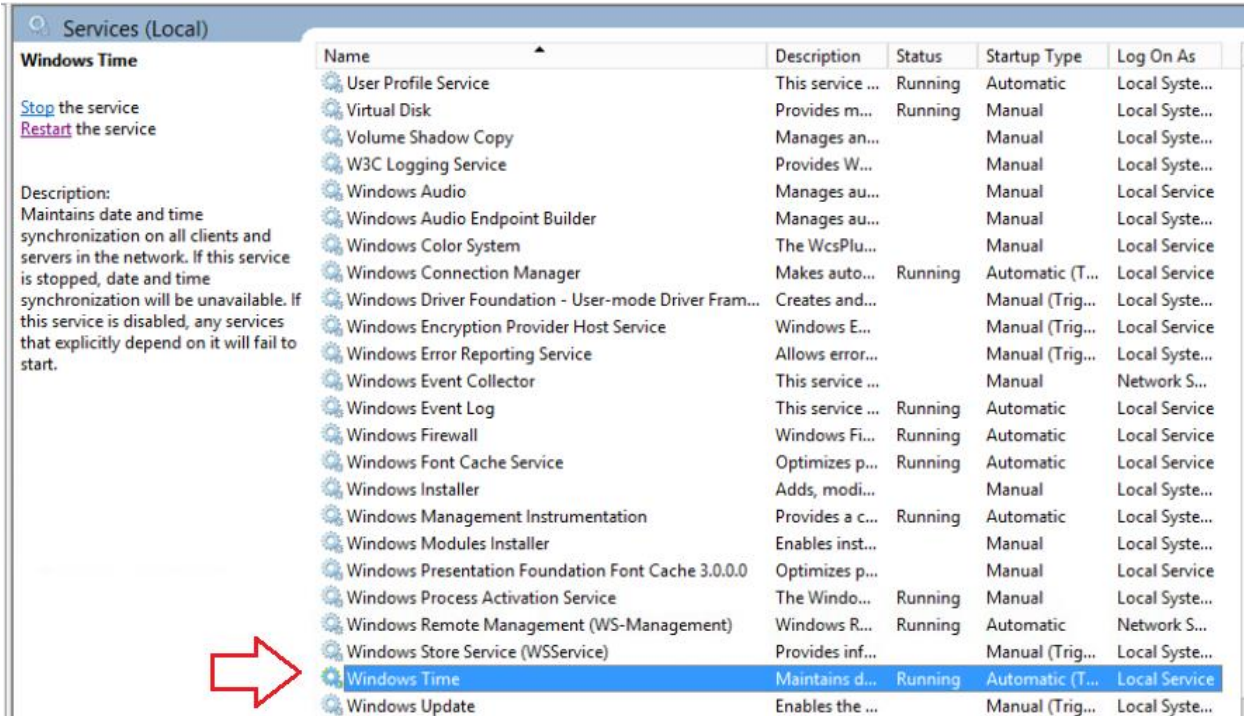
Services (Local)

Windows Time

Stop the service
Restart the service

Description:
Maintains date and time synchronization on all clients and servers in the network. If this service is stopped, date and time synchronization will be unavailable. If this service is disabled, any services that explicitly depend on it will fail to start.

| Name | Description | Status | Startup Type | Log On As |
|---|---|---|---|---|
| User Profile Service | This service ... | Running | Automatic | Local Syste... |
| Virtual Disk | Provides m... | Running | Manual | Local Syste... |
| Volume Shadow Copy | Manages an... | | Manual | Local Syste... |
| W3C Logging Service | Provides W... | | Manual | Local Syste... |
| Windows Audio | Manages au... | | Manual | Local Service |
| Windows Audio Endpoint Builder | Manages au... | | Manual | Local Syste... |
| Windows Color System | The WcsPlu... | | Manual | Local Service |
| Windows Connection Manager | Makes auto... | Running | Automatic (T... | Local Service |
| Windows Driver Foundation - User-mode Driver Fram... | Creates and... | | Manual (Trig... | Local Syste... |
| Windows Encryption Provider Host Service | Windows E... | | Manual (Trig... | Local Service |
| Windows Error Reporting Service | Allows error... | | Manual (Trig... | Local Syste... |
| Windows Event Collector | This service ... | | Manual | Network S... |
| Windows Event Log | This service ... | Running | Automatic | Local Service |
| Windows Firewall | Windows Fi... | Running | Automatic | Local Service |
| Windows Font Cache Service | Optimizes p... | Running | Automatic | Local Service |
| Windows Installer | Adds, modi... | | Manual | Local Syste... |
| Windows Management Instrumentation | Provides a c... | Running | Automatic | Local Syste... |
| Windows Modules Installer | Enables inst... | | Manual | Local Syste... |
| Windows Presentation Foundation Font Cache 3.0.0.0 | Optimizes p... | | Manual | Local Service |
| Windows Process Activation Service | The Windo... | Running | Manual | Local Syste... |
| Windows Remote Management (WS-Management) | Windows R... | Running | Automatic | Network S... |
| Windows Store Service (WSService) | Provides inf... | | Manual (Trig... | Local Syste... |
| Windows Time | Maintains d... | Running | Automatic (T... | Local Service |
| Windows Update | Enables the ... | | Manual (Trig... | Local Syste... |